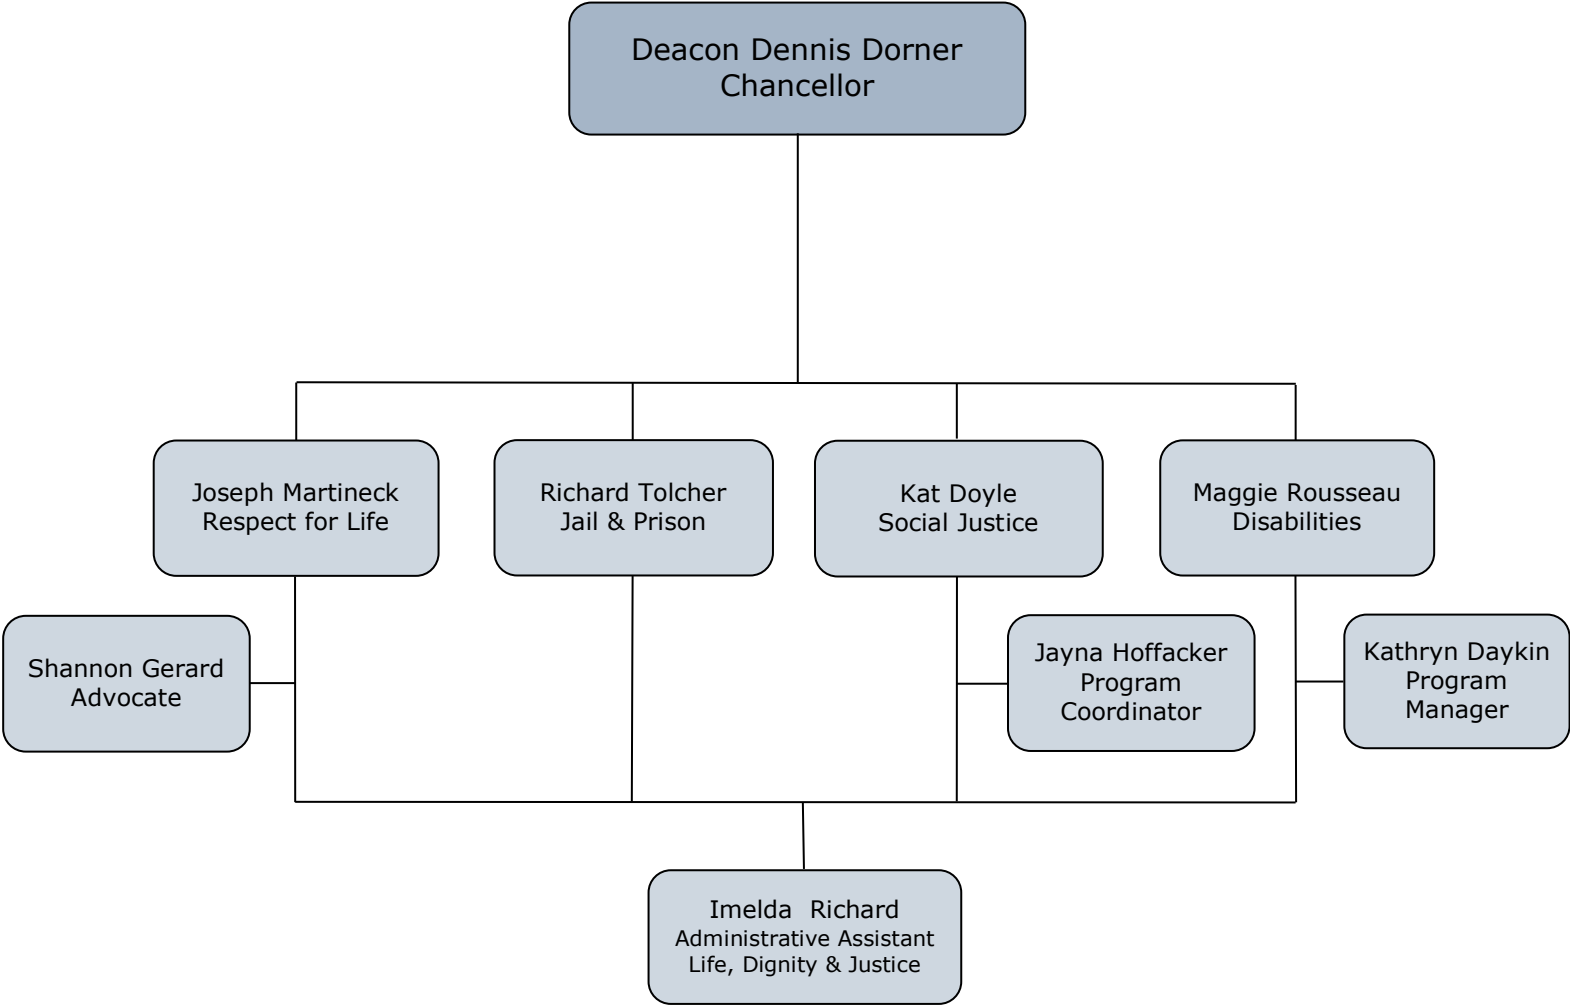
Deacon Dennis Dorner
Chancellor

Joseph Martineck
Respect for Life

Richard Tolcher
Jail & Prison

Kat Doyle
Social Justice

Maggie Rousseau
Disabilities

Shannon Gerard
Advocate

Jayna Hoffacker
Program
Coordinator

Kathryn Daykin
Program
Manager

Imelda Richard
Administrative Assistant
Life, Dignity & Justice